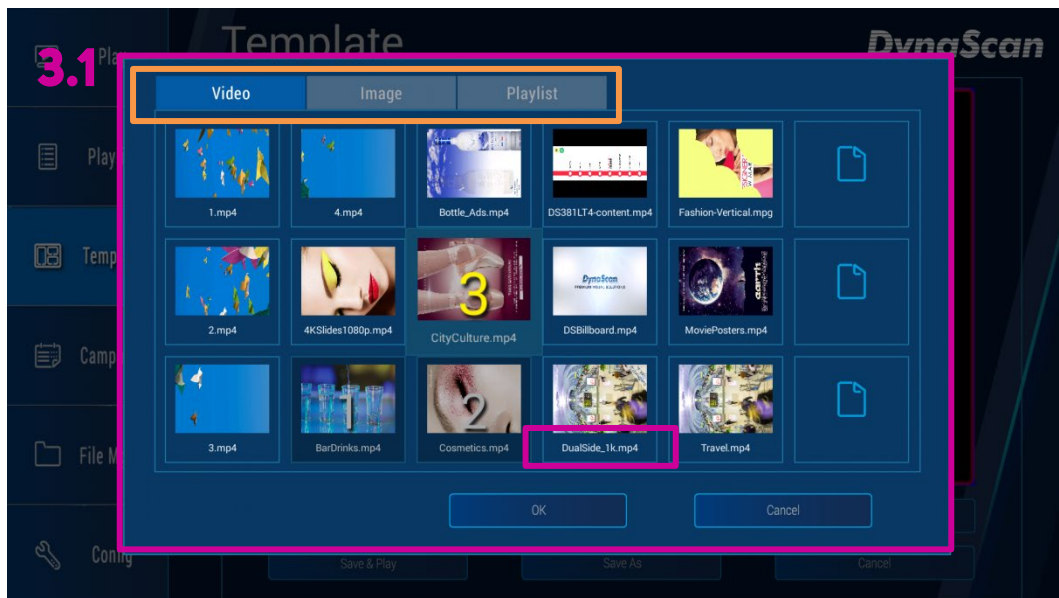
3.1

Template

DynaScan

Pla
Play
Temp
Camp
File M
Config

Video
Image
Playlist

1.mp4
4.mp4
Bottle_Ads.mp4
DS381LT4-content.mp4
Fashion-Vertical.mpg

2.mp4
4KSlides1080p.mp4
CityCulture.mp4
DSBillboard.mp4
MoviePosters.mp4

3.mp4
BarDrinks.mp4
Cosmetics.mp4
DualSide_1k.mp4
Travel.mp4

OK
Cancel

Save & Play
Save As
Cancel